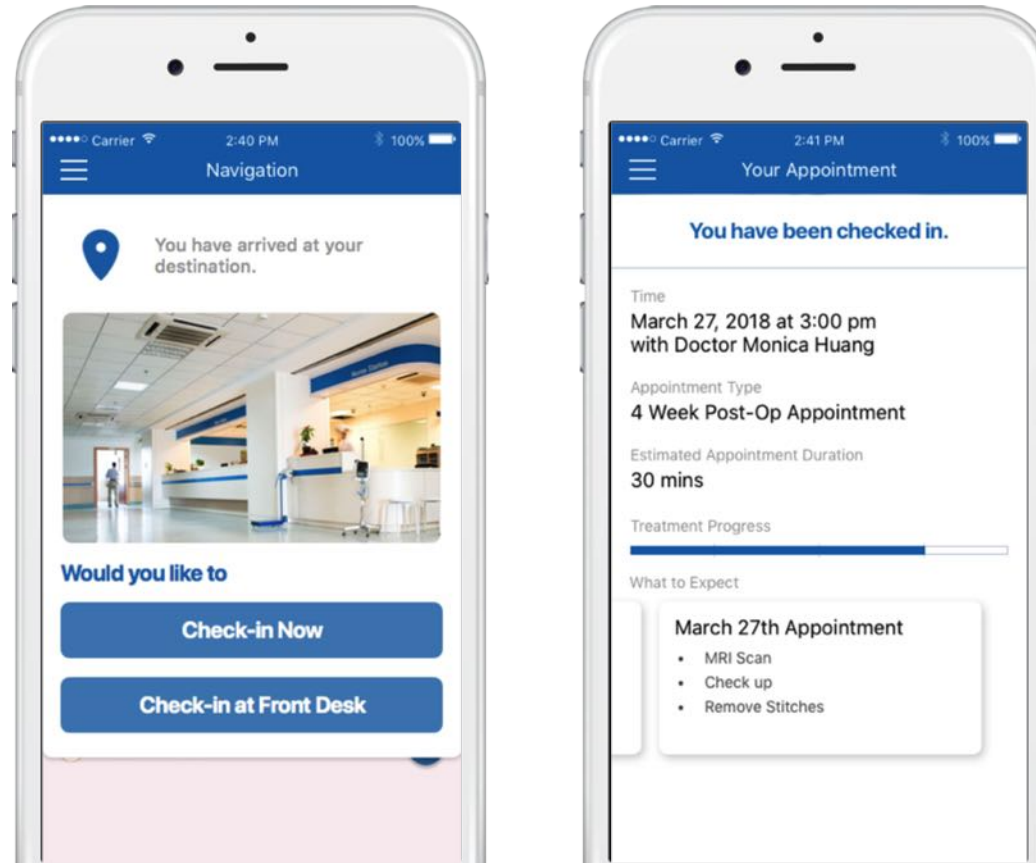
••••○ Carrier 2:40 PM 100%

Navigation

You have arrived at your destination.

Would you like to

Check-in Now

Check-in at Front Desk

••••○ Carrier 2:41 PM 100%

Your Appointment

You have been checked in.

Time
March 27, 2018 at 3:00 pm
with Doctor Monica Huang

Appointment Type
4 Week Post-Op Appointment

Estimated Appointment Duration
30 mins

Treatment Progress

What to Expect

March 27th Appointment
- MRI Scan
- Check up
- Remove Stitches